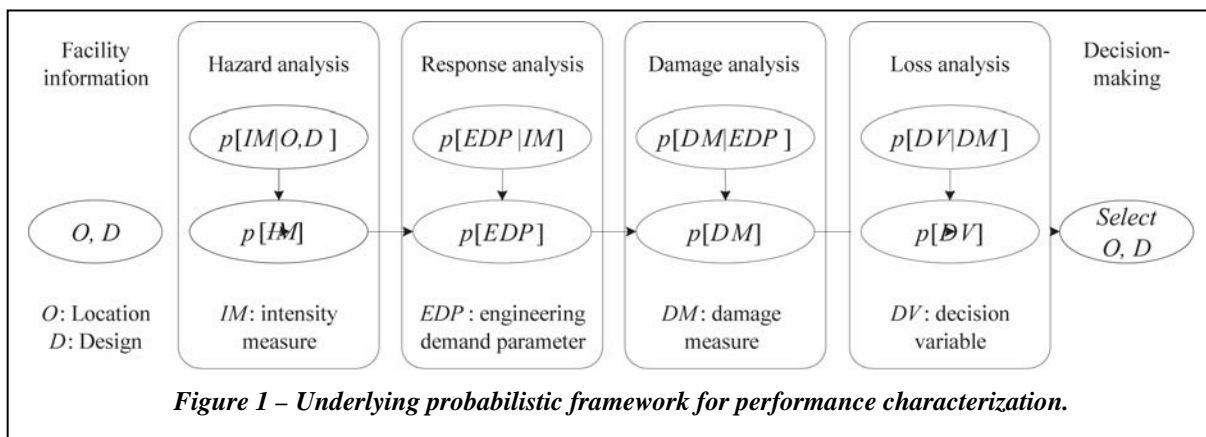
Facility information

$O, D$

$O$: Location
$D$: Design

Hazard analysis

$p[IM|O,D]$

$p[IM]$

$IM$: intensity measure

Response analysis

$p[EDP|IM]$

$p[EDP]$

$EDP$: engineering demand parameter

Damage analysis

$p[DM|EDP]$

$p[DM]$

$DM$: damage measure

Loss analysis

$p[DV|DM]$

$p[DV]$

$DV$: decision variable

Decision-making

*Select* $O, D$

*Figure 1 – Underlying probabilistic framework for performance characterization.*